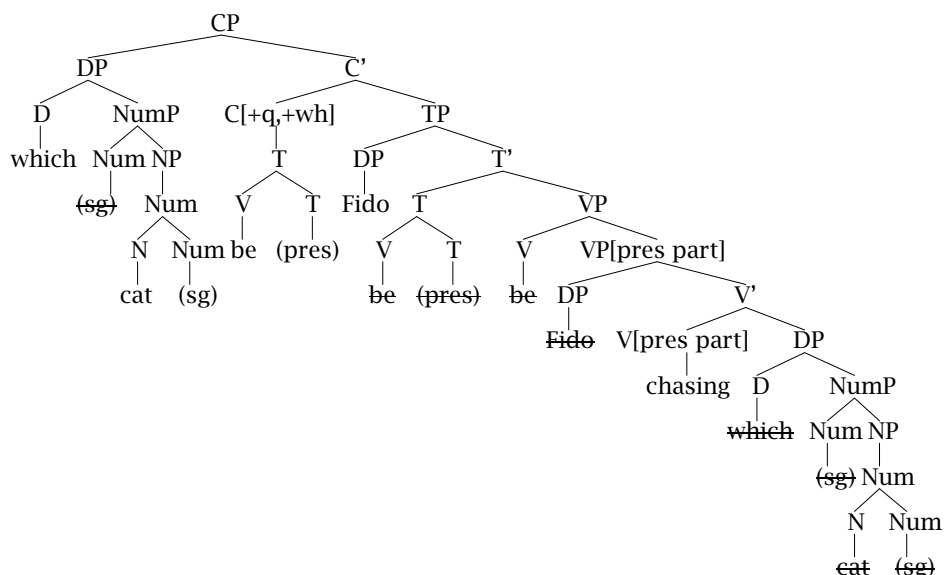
CP
DP
C'
D
NumP
C[+q,+wh]
TP
which
Num
NP
T
DP
T'
(sg)
Num
V
T
Fido
T
VP
N
Num
be
(pres)
V
T
V
VP[pres part]
cat
(sg)
be
(pres)
be
DP
V'
Fido
V[pres part]
DP
chasing
D
NumP
which
Num
NP
(sg)
Num
N
Num
cat
(sg)